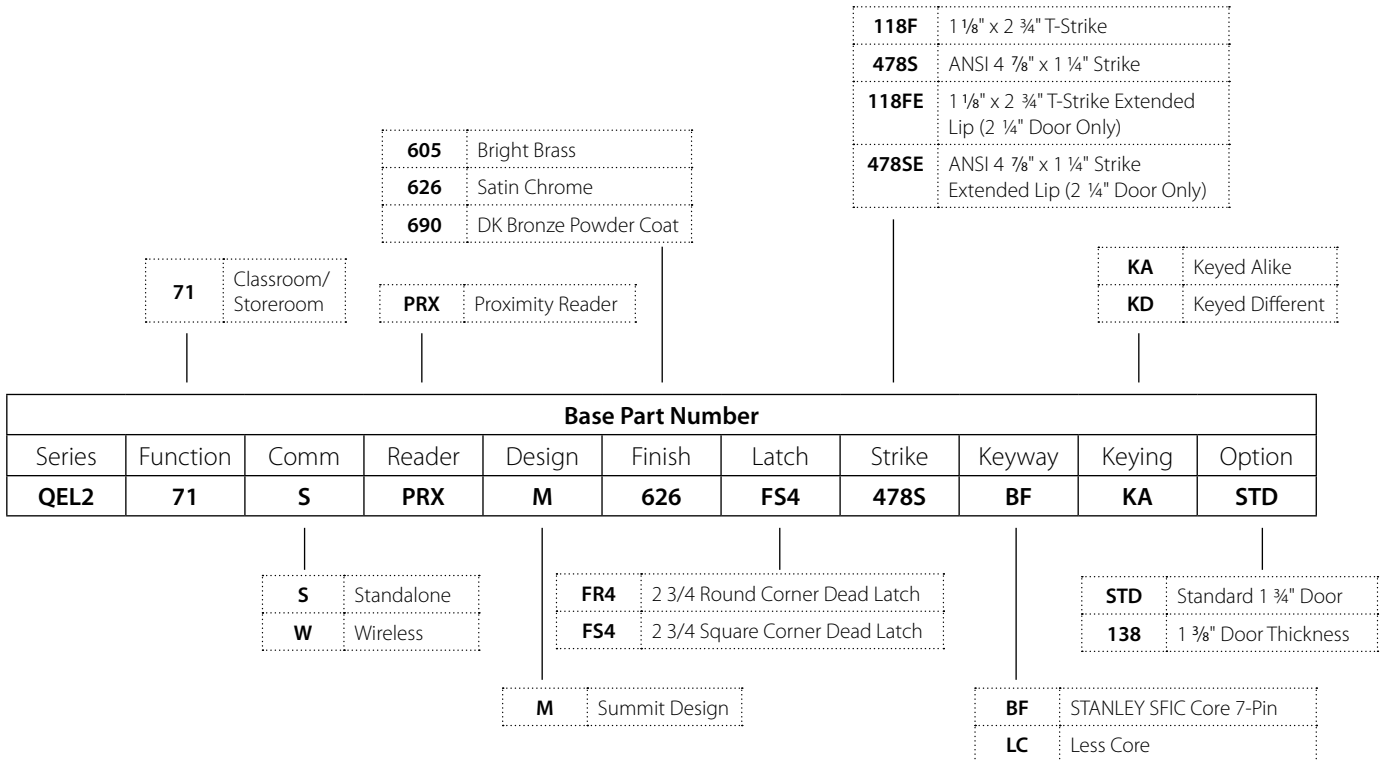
| 118F | 1 ⅛" x 2 ¾" T-Strike |
|---|---|
| 478S | ANSI 4 ⅞" x 1 ¼" Strike |
| 118FE | 1 ⅛" x 2 ¾" T-Strike Extended Lip (2 ¼" Door Only) |
| 478SE | ANSI 4 ⅞" x 1 ¼" Strike Extended Lip (2 ¼" Door Only) |

| 605 | Bright Brass |
|---|---|
| 626 | Satin Chrome |
| 690 | DK Bronze Powder Coat |

| KA | Keyed Alike |
|---|---|
| KD | Keyed Different |

| 71 | Classroom/ Storeroom |
|---|---|

| PRX | Proximity Reader |
|---|---|

| Base Part Number | | | | | | | | | | |
|---|---|---|---|---|---|---|---|---|---|---|
| Series | Function | Comm | Reader | Design | Finish | Latch | Strike | Keyway | Keying | Option |
| QEL2 | 71 | S | PRX | M | 626 | FS4 | 478S | BF | KA | STD |

| S | Standalone |
|---|---|
| W | Wireless |

| FR4 | 2 3/4 Round Corner Dead Latch |
|---|---|
| FS4 | 2 3/4 Square Corner Dead Latch |

| STD | Standard 1 ¾" Door |
|---|---|
| 138 | 1 ⅜" Door Thickness |

| M | Summit Design |
|---|---|

| BF | STANLEY SFIC Core 7-Pin |
|---|---|
| LC | Less Core |